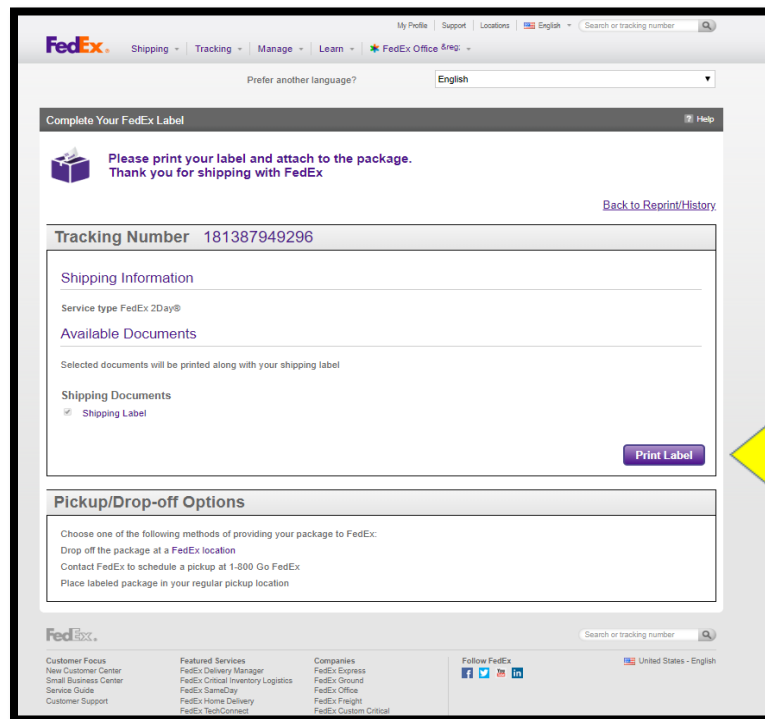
My Profile | Support | Locations | English | Search or tracking number

FedEx. Shipping Tracking Manage Learn FedEx Office &reg;

Prefer another language? English

Complete Your FedEx Label
Help

Please print your label and attach to the package.
Thank you for shipping with FedEx

Back to Reprint/History

Tracking Number 181387949296

Shipping Information

Service type FedEx 2Day®

Available Documents

Selected documents will be printed along with your shipping label

Shipping Documents

Shipping Label

Print Label

Pickup/Drop-off Options

Choose one of the following methods of providing your package to FedEx:
Drop off the package at a FedEx location
Contact FedEx to schedule a pickup at 1-800 Go FedEx
Place labeled package in your regular pickup location

FedEx.

Search or tracking number

Customer Focus
New Customer Center
Small Business Center
Service Guide
Customer Support

Featured Services
FedEx Delivery Manager
FedEx Critical Inventory Logistics
FedEx SameDay
FedEx Home Delivery
FedEx TechConnect

Companies
FedEx Express
FedEx Ground
FedEx Office
FedEx Freight
FedEx Custom Critical

Follow FedEx

United States - English